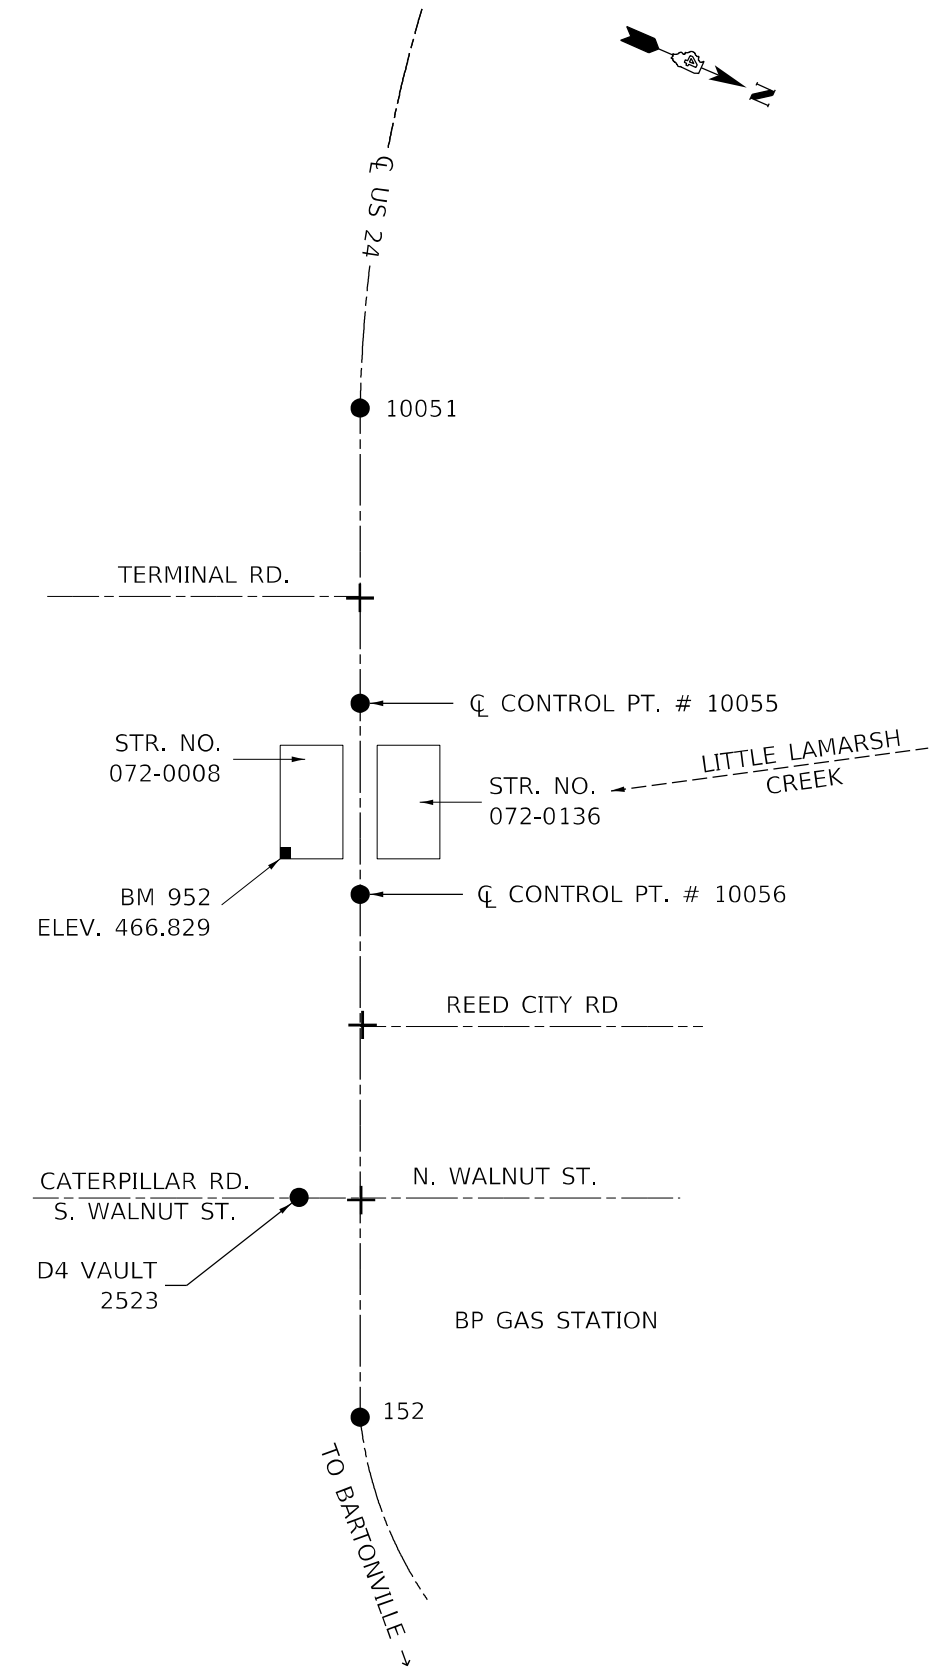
N

℄ US 24

10051

TERMINAL RD.

℄ CONTROL PT. # 10055

STR. NO.
072-0008

LITTLE LAMARSH
CREEK

STR. NO.
072-0136

BM 952
ELEV. 466.829

℄ CONTROL PT. # 10056

REED CITY RD

CATERPILLAR RD.
S. WALNUT ST.

N. WALNUT ST.

D4 VAULT
2523

BP GAS STATION

152

TO BARTONVILLE →